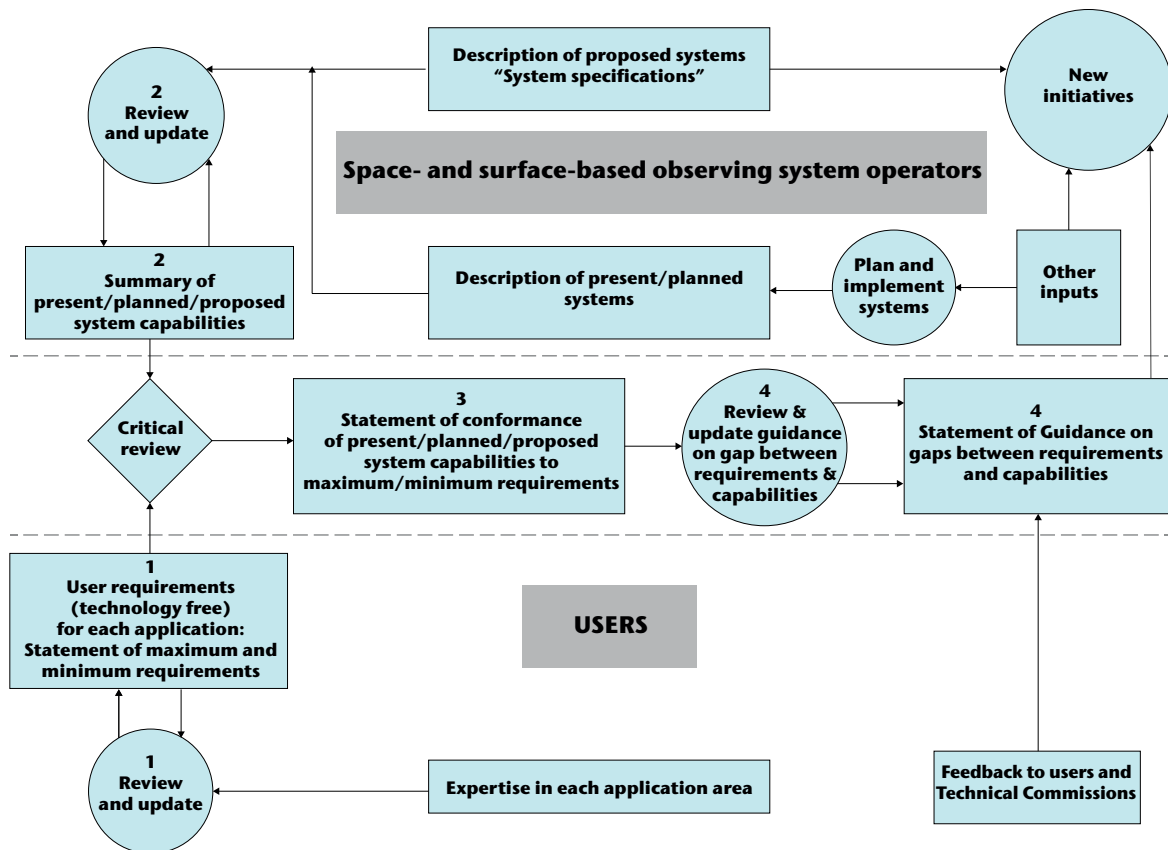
2
Review and update

Description of proposed systems
“System specifications”

New initiatives

Space- and surface-based observing system operators

2
Summary of present/planned/proposed system capabilities

Description of present/planned systems

Plan and implement systems

Other inputs

Critical review

3
Statement of conformance of present/planned/proposed system capabilities to maximum/minimum requirements

4
Review & update guidance on gap between requirements & capabilities

4
Statement of Guidance on gaps between requirements and capabilities

1
User requirements (technology free) for each application: Statement of maximum and minimum requirements

USERS

1
Review and update

Expertise in each application area

Feedback to users and Technical Commissions